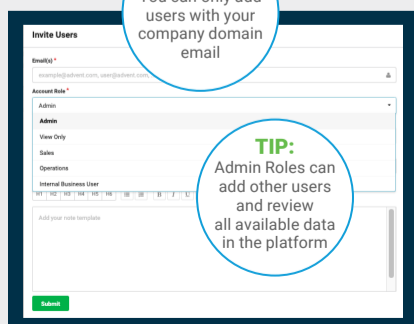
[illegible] can only add users with your company domain email

Invite Users

Email(s) *

example@advent.com, user@advent.com

Account Role *

Admin

Admin

View Only

Sales

Operations

Internal Business User

H1 H2 H3 H4 H5 H6 B I U

Add your note template

Submit

TIP:

Admin Roles can add other users and review all available data in the platform